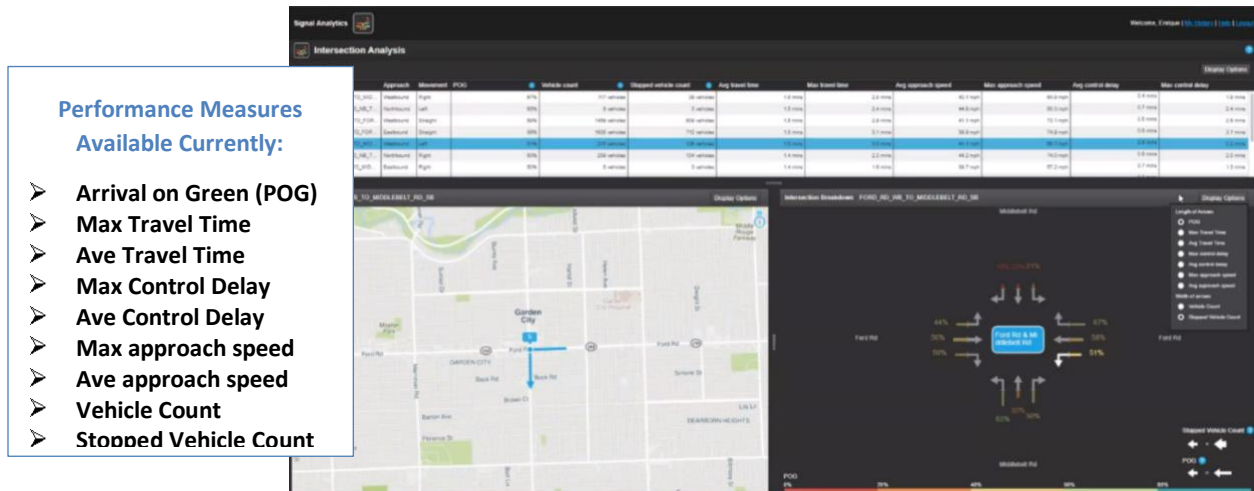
Performance Measures Available Currently:

➢ Arrival on Green (POG)
➢ Max Travel Time
➢ Ave Travel Time
➢ Max Control Delay
➢ Ave Control Delay
➢ Max approach speed
➢ Ave approach speed
➢ Vehicle Count
➢ Stopped Vehicle Count

Signal Analytics

Welcome, Enrique | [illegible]

Intersection Analysis

Display Options

| | Approach | Movement | POG | Vehicle count | Stopped vehicle count | Avg travel time | Max travel time | Avg approach speed | Max approach speed | Avg control delay | Max control delay |
|---|---|---|---|---|---|---|---|---|---|---|---|
| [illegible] | Westbound | Right | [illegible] | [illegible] | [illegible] | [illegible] | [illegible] | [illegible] | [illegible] | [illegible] | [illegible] |
| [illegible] | Northbound | Left | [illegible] | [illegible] | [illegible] | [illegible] | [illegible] | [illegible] | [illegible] | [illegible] | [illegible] |
| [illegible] | Westbound | Straight | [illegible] | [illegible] | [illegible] | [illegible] | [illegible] | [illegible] | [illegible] | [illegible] | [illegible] |
| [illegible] | Eastbound | Straight | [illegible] | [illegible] | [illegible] | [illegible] | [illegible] | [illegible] | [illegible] | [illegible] | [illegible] |
| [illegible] | Westbound | Left | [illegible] | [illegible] | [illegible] | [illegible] | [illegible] | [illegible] | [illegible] | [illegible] | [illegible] |
| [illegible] | Northbound | Right | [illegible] | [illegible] | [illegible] | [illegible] | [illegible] | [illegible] | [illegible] | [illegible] | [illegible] |
| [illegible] | Eastbound | Right | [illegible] | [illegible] | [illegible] | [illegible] | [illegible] | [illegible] | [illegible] | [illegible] | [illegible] |

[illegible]_TO_MIDDLEBELT_RD_SB

Display Options

Garden City

Ford Rd

GARDEN CITY

DEARBORN HEIGHTS

Intersection Breakdown FORD_RD_WB_TO_MIDDLEBELT_RD_SB

Display Options

Middlebelt Rd

Ford Rd

Ford Rd & Middlebelt Rd

44%

50%

50%

67%

56%

51%

63%

50%

50%

Length of Arrows
POG
Max Travel Time
Avg Travel Time
Max control delay
Avg control delay
Max approach speed
Avg approach speed
Width of arrows
Vehicle Count
Stopped Vehicle Count

Stopped Vehicle Count

POG

POG